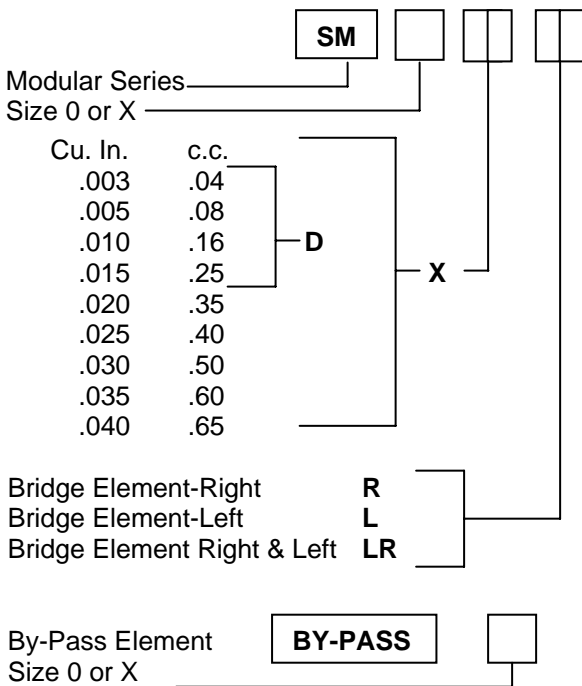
SM

Modular Series
Size 0 or X

| Cu. In. | c.c. |
|---|---|
| .003 | .04 |
| .005 | .08 |
| .010 | .16 |
| .015 | .25 |
| .020 | .35 |
| .025 | .40 |
| .030 | .50 |
| .035 | .60 |
| .040 | .65 |

D

X

Bridge Element-Right R
Bridge Element-Left L
Bridge Element Right & Left LR

By-Pass Element BY-PASS
Size 0 or X